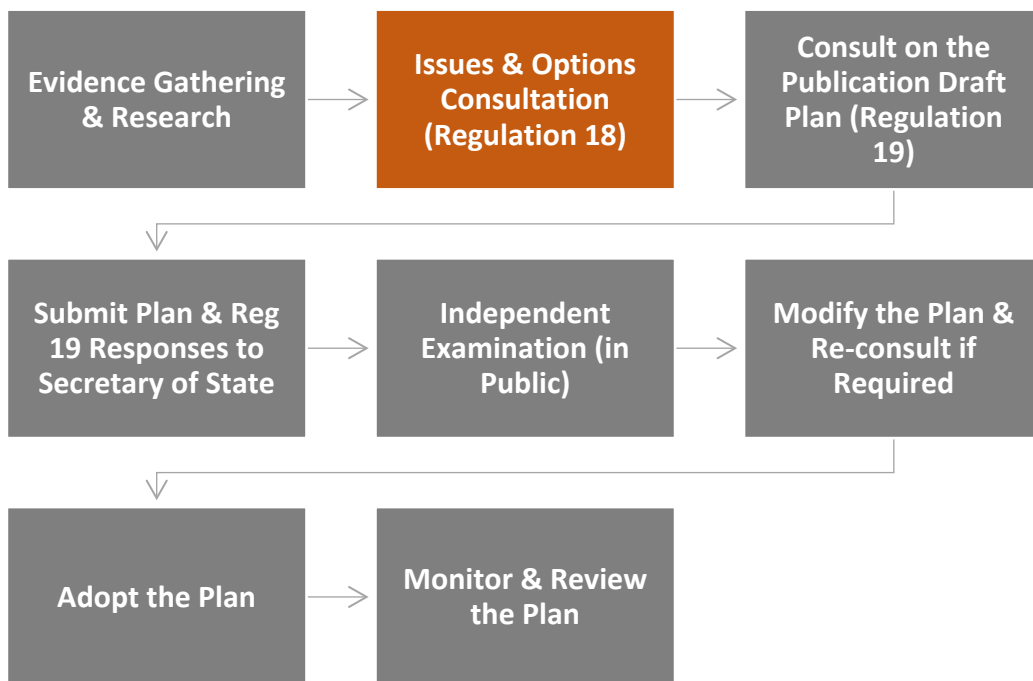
Evidence Gathering & Research

Issues & Options Consultation (Regulation 18)

Consult on the Publication Draft Plan (Regulation 19)

Submit Plan & Reg 19 Responses to Secretary of State

Independent Examination (in Public)

Modify the Plan & Re-consult if Required

Adopt the Plan

Monitor & Review the Plan